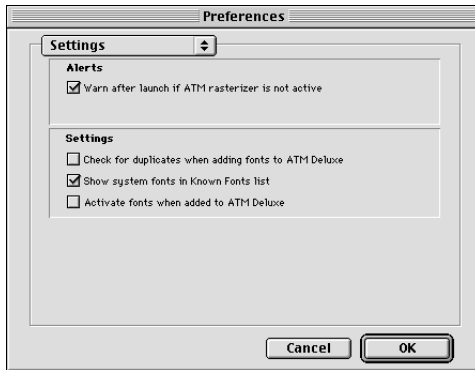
Preferences

Settings

Alerts

☑ Warn after launch if ATM rasterizer is not active

Settings

☐ Check for duplicates when adding fonts to ATM Deluxe

☑ Show system fonts in Known Fonts list

☐ Activate fonts when added to ATM Deluxe

Cancel

OK